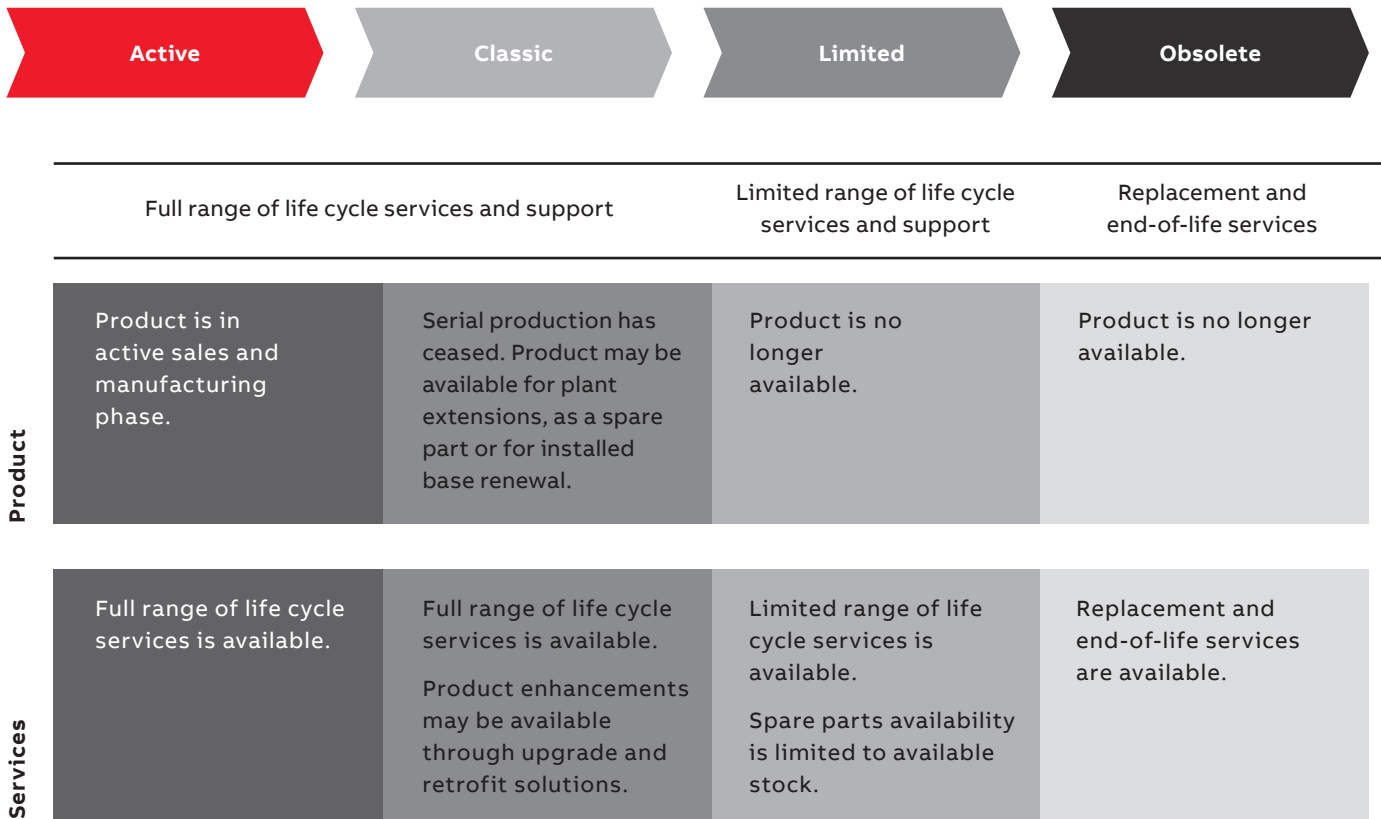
| | Active | Classic | Limited | Obsolete |
|---|---|---|---|---|
| | Full range of life cycle services and support | | Limited range of life cycle services and support | Replacement and end-of-life services |
| Product | Product is in active sales and manufacturing phase. | Serial production has ceased. Product may be available for plant extensions, as a spare part or for installed base renewal. | Product is no longer available. | Product is no longer available. |
| Services | Full range of life cycle services is available. | Full range of life cycle services is available. Product enhancements may be available through upgrade and retrofit solutions. | Limited range of life cycle services is available. Spare parts availability is limited to available stock. | Replacement and end-of-life services are available. |